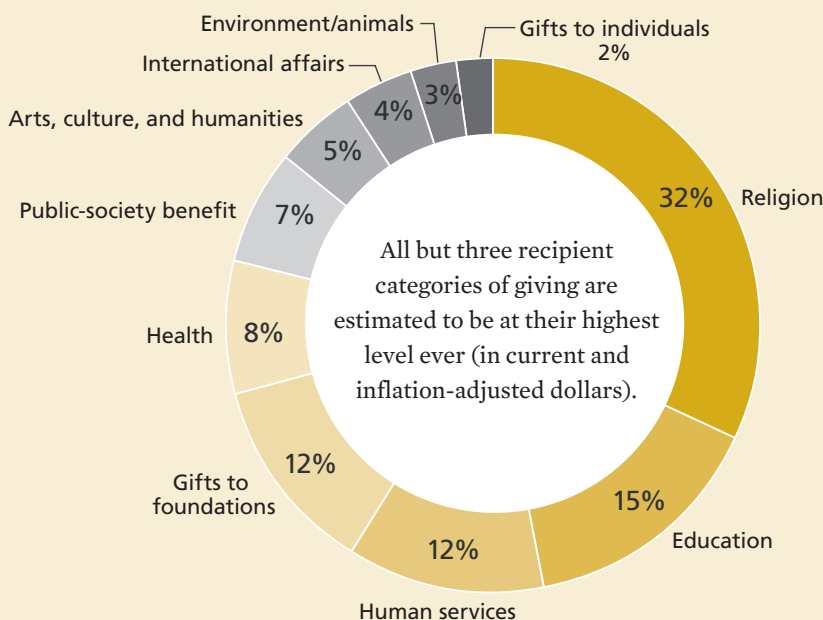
Environment/animals
Gifts to individuals 2%
International affairs
4%
3%
Arts, culture, and humanities
5%
Public-society benefit
7%
32%
Religion
All but three recipient categories of giving are estimated to be at their highest level ever (in current and inflation-adjusted dollars).
Health
8%
Gifts to foundations
12%
15%
Education
12%
Human services